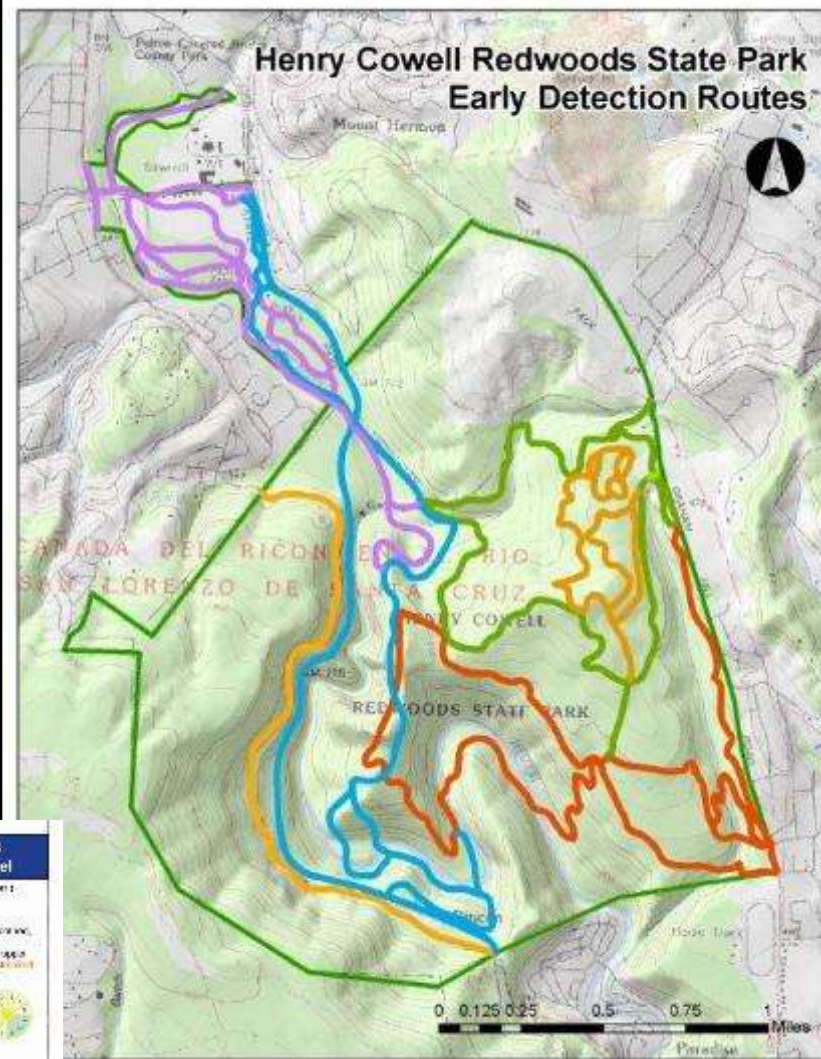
Henry Cowell Redwoods State Park
Early Detection Routes

Felton Covered Bridge County Park

Mount Hermon

Felton

CAÑADA DEL RICON EN EL RIO SAN LORENZO DE SANTA CRUZ

HENRY COWELL

REDWOODS STATE PARK

Rincon

0 0.125 0.25 0.5 0.75 1 Miles

Paradise